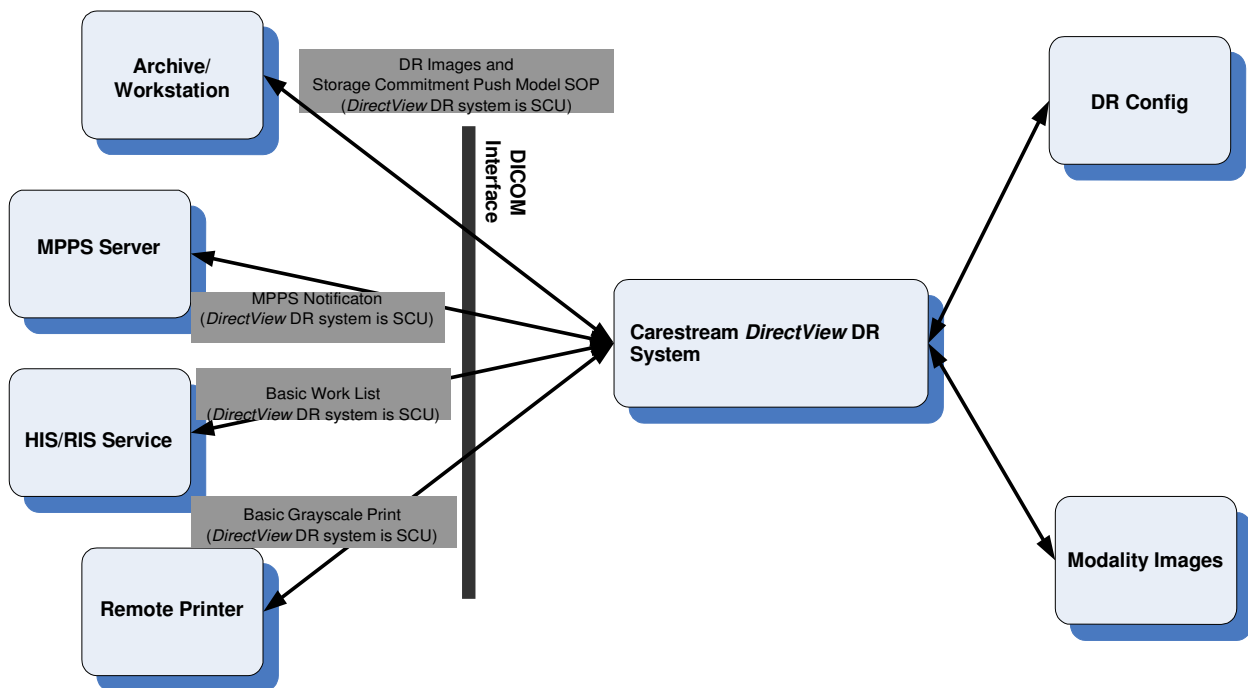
Archive/ Workstation

DR Images and Storage Commitment Push Model SOP (DirectView DR system is SCU)

DICOM Interface

DR Config

MPPS Server

MPPS Notificaton (DirectView DR system is SCU)

Carestream DirectView DR System

Basic Work List (DirectView DR system is SCU)

HIS/RIS Service

Basic Grayscale Print (DirectView DR system is SCU)

Modality Images

Remote Printer